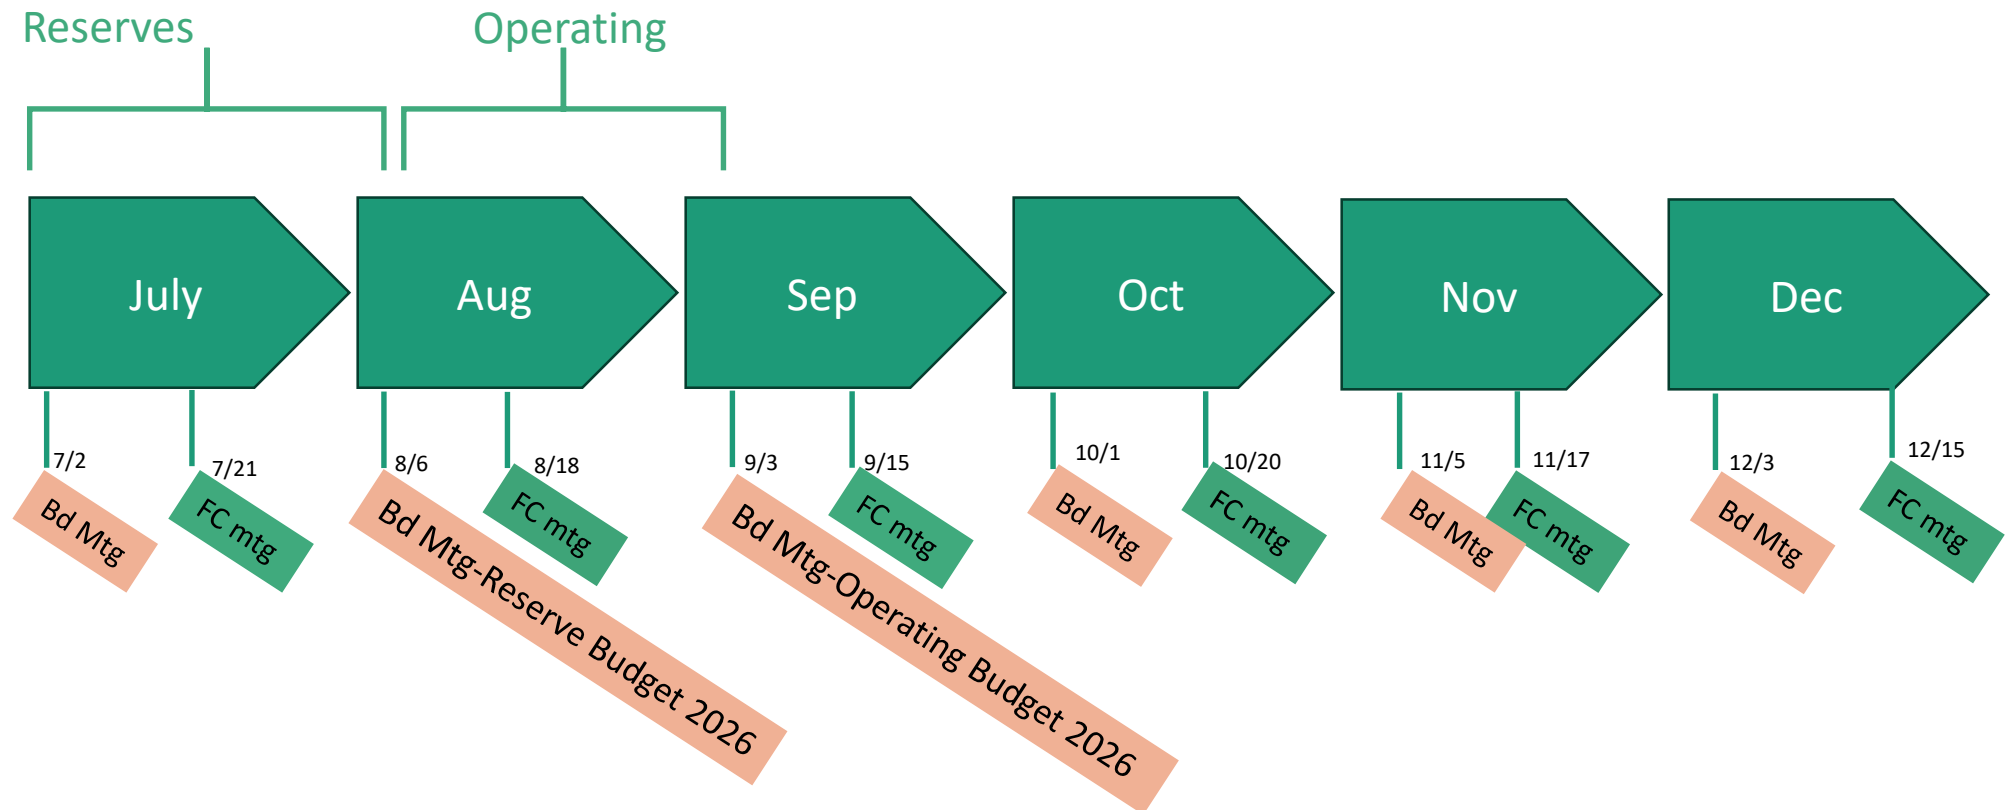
Reserves

Operating

July

Aug

Sep

Oct

Nov

Dec

7/2
Bd Mtg

7/21
FC mtg

8/6
Bd Mtg-Reserve Budget 2026

8/18
FC mtg

9/3
Bd Mtg-Operating Budget 2026

9/15
FC mtg

10/1
Bd Mtg

10/20
FC mtg

11/5
Bd Mtg

11/17
FC mtg

12/3
Bd Mtg

12/15
FC mtg